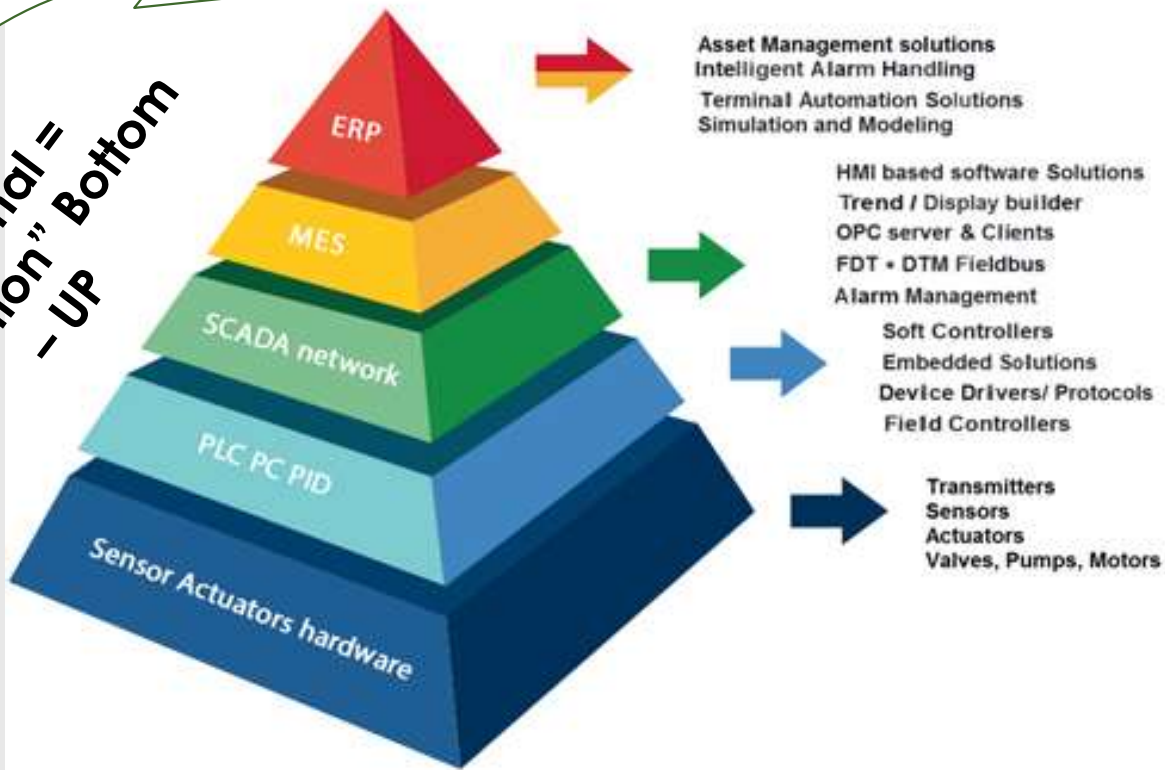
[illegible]nal = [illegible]ion" Bottom – UP

ERP

MES

SCADA network

PLC PC PID

Sensor Actuators hardware

Asset Management solutions
Intelligent Alarm Handling
Terminal Automation Solutions
Simulation and Modeling

HMI based software Solutions
Trend / Display builder
OPC server & Clients
FDT • DTM Fieldbus
Alarm Management

Soft Controllers
Embedded Solutions
Device Drivers/ Protocols
Field Controllers

Transmitters
Sensors
Actuators
Valves, Pumps, Motors